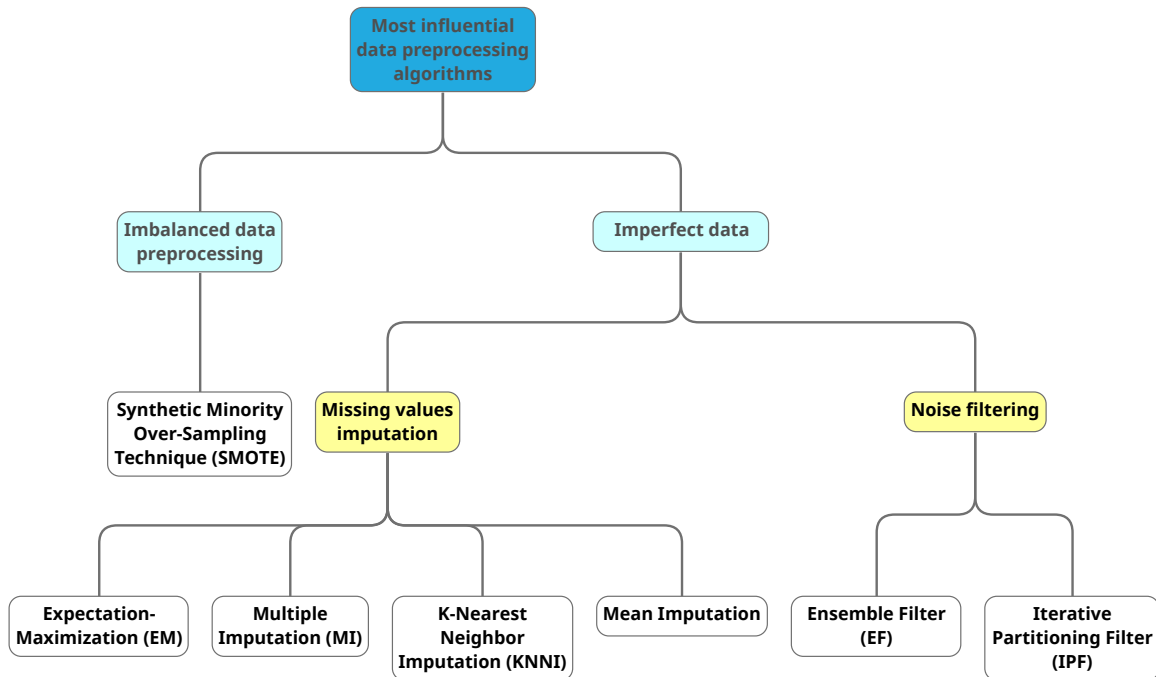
Most influential data preprocessing algorithms

Imbalanced data preprocessing

Imperfect data

Synthetic Minority Over-Sampling Technique (SMOTE)

Missing values imputation

Noise filtering

Expectation-Maximization (EM)

Multiple Imputation (MI)

K-Nearest Neighbor Imputation (KNNI)

Mean Imputation

Ensemble Filter (EF)

Iterative Partitioning Filter (IPF)